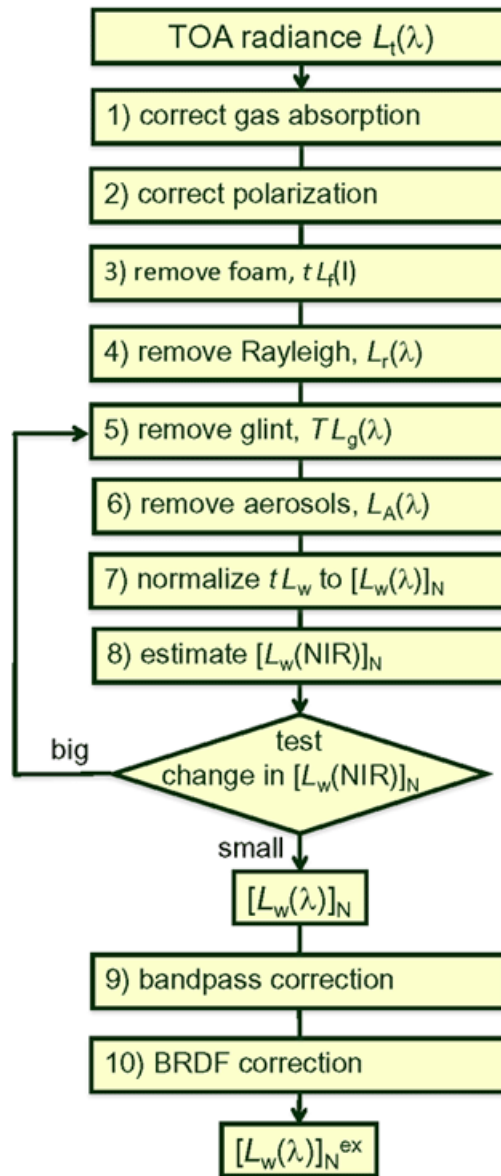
TOA radiance $L_t(\lambda)$

1) correct gas absorption

2) correct polarization

3) remove foam, $t L_f(l)$

4) remove Rayleigh, $L_r(\lambda)$

5) remove glint, $T L_g(\lambda)$

6) remove aerosols, $L_A(\lambda)$

7) normalize $t L_w$ to $[L_w(\lambda)]_N$

8) estimate $[L_w(NIR)]_N$

big

test change in $[L_w(NIR)]_N$

small

$[L_w(\lambda)]_N$

9) bandpass correction

10) BRDF correction

$[L_w(\lambda)]_N^{ex}$